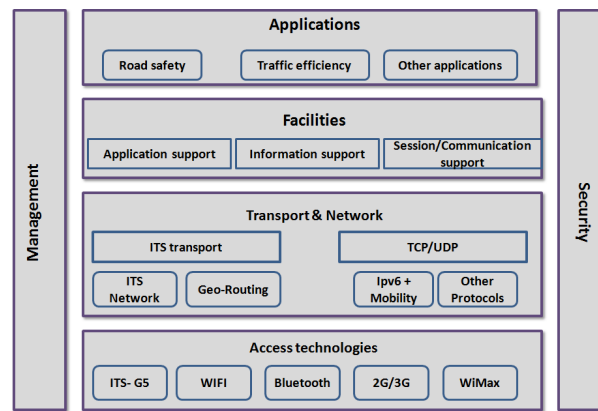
Management

Applications

Road safety

Traffic efficiency

Other applications

Facilities

Application support

Information support

Session/Communication support

Transport & Network

ITS transport

TCP/UDP

ITS Network

Geo-Routing

Ipv6 + Mobility

Other Protocols

Access technologies

ITS- G5

WIFI

Bluetooth

2G/3G

WiMax

Security